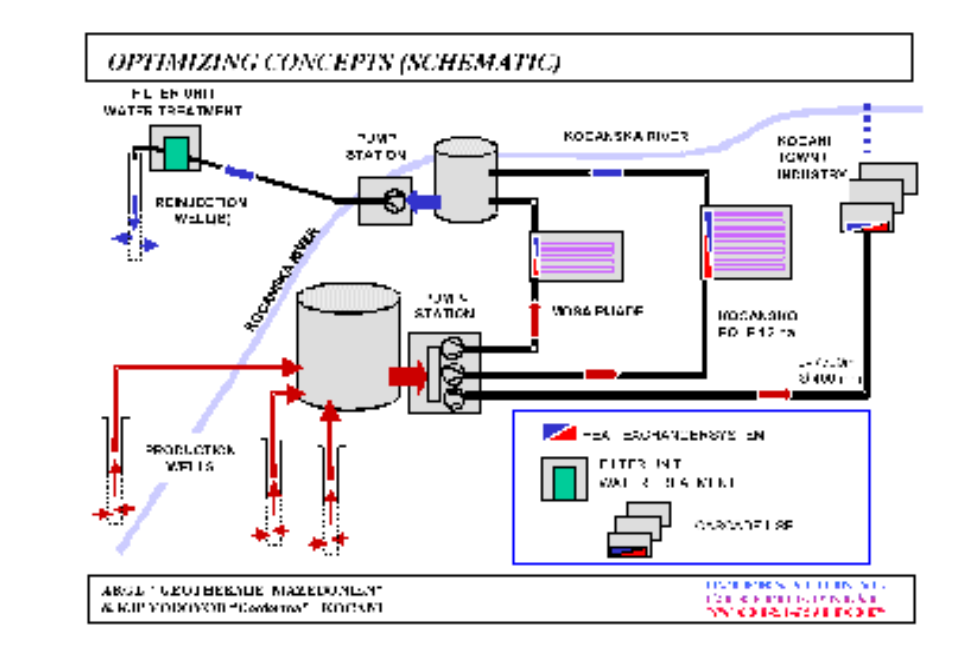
OPTIMIZING CONCEPTS (SCHEMATIC)

FILTER UNIT
WATER TREATMENT

REINJECTION
WELL(S)

PUMP
STATION

KOCANSKA RIVER

KOCANI
TOWN /
INDUSTRY

KOCANSKA RIVER

PUMP
STATION

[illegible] PLADE

KOCANSKO
POLE 12 ha

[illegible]
5400 m

PRODUCTION
WELLS

HEAT EXCHANGER SYSTEM

FILTER UNIT
WATER TREATMENT

CASCADE USE

ARGE GEOTHERMIE MAZEDONIEN
& KJP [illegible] "Geoterma" KOCANI

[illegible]
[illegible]
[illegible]